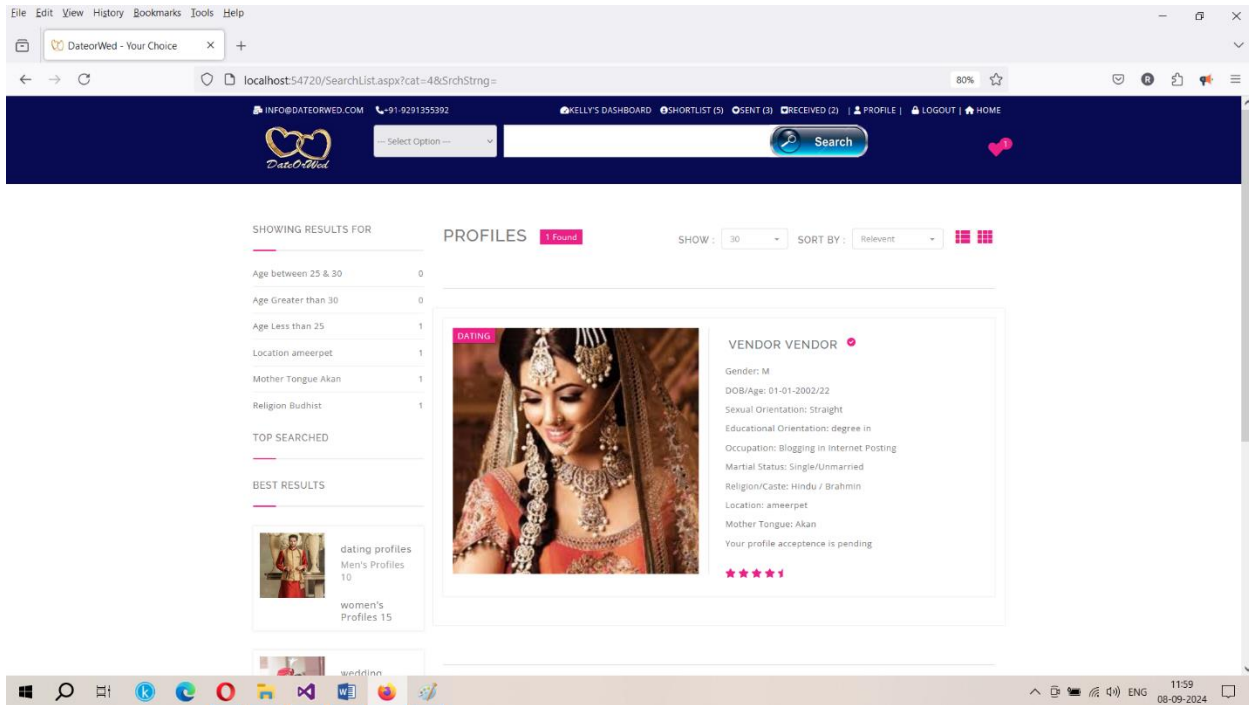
File Edit View History Bookmarks Tools Help

DateorWed - Your Choice

localhost:54720/SearchList.aspx?cat=4&SrchStrng=

80%

INFO@DATEORWED.COM +91-9291355392

KELLY'S DASHBOARD SHORTLIST (5) SENT (3) RECEIVED (2) | PROFILE | LOGOUT | HOME

DateOrWed

-- Select Option --

Search

1

SHOWING RESULTS FOR

Age between 25 & 30 0

Age Greater than 30 0

Age Less than 25 1

Location ameerpet 1

Mother Tongue Akan 1

Religion Budhist 1

TOP SEARCHED

BEST RESULTS

dating profiles
Men's Profiles 10

women's Profiles 15

wedding

PROFILES 1 Found

SHOW : 30

SORT BY : Relevent

DATING

VENDOR VENDOR

Gender: M

DOB/Age: 01-01-2002/22

Sexual Orientation: Straight

Educational Orientation: degree in

Occupation: Blogging in Internet Posting

Martial Status: Single/Unmarried

Religion/Caste: Hindu / Brahmin

Location: ameerpet

Mother Tongue: Akan

Your profile acceptence is pending

ENG 11:59 08-09-2024